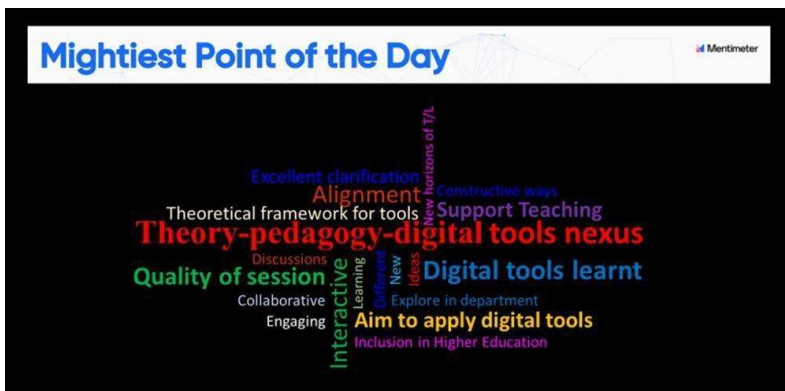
Mightiest Point of the Day

Mentimeter

New horizons of T/L

Excellent clarification

Alignment

Constructive ways

Theoretical framework for tools

Support Teaching

Theory-pedagogy-digital tools nexus

Discussions

Quality of session

Interactive

Learning

Different

New

Ideas

Digital tools learnt

Collaborative

Explore in department

Engaging

Aim to apply digital tools

Inclusion in Higher Education